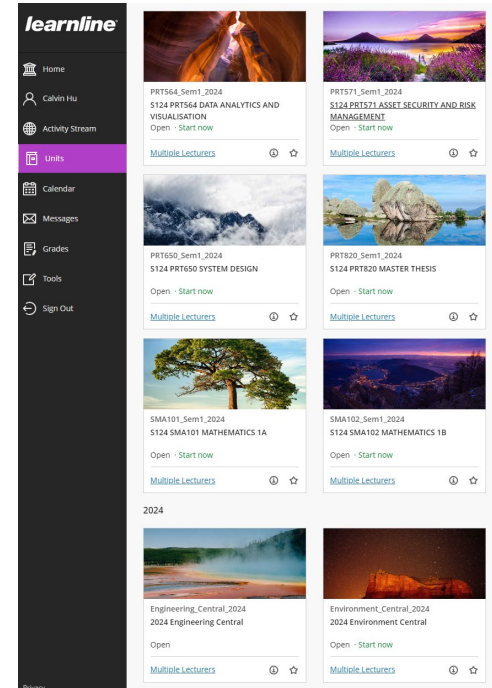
learnline

Home
Calvin Hu
Activity Stream
Units
Calendar
Messages
Grades
Tools
Sign Out

PRT564_Sem1_2024
S124 PRT564 DATA ANALYTICS AND VISUALISATION
Open · Start now
Multiple Lecturers

PRT571_Sem1_2024
S124 PRT571 ASSET SECURITY AND RISK MANAGEMENT
Open · Start now
Multiple Lecturers

PRT650_Sem1_2024
S124 PRT650 SYSTEM DESIGN
Open · Start now
Multiple Lecturers

PRT820_Sem1_2024
S124 PRT820 MASTER THESIS
Open · Start now
Multiple Lecturers

SMA101_Sem1_2024
S124 SMA101 MATHEMATICS 1A
Open · Start now
Multiple Lecturers

SMA102_Sem1_2024
S124 SMA102 MATHEMATICS 1B
Open · Start now
Multiple Lecturers

2024

Engineering_Central_2024
2024 Engineering Central
Open
Multiple Lecturers

Environment_Central_2024
2024 Environment Central
Open · Start now
Multiple Lecturers

Privacy